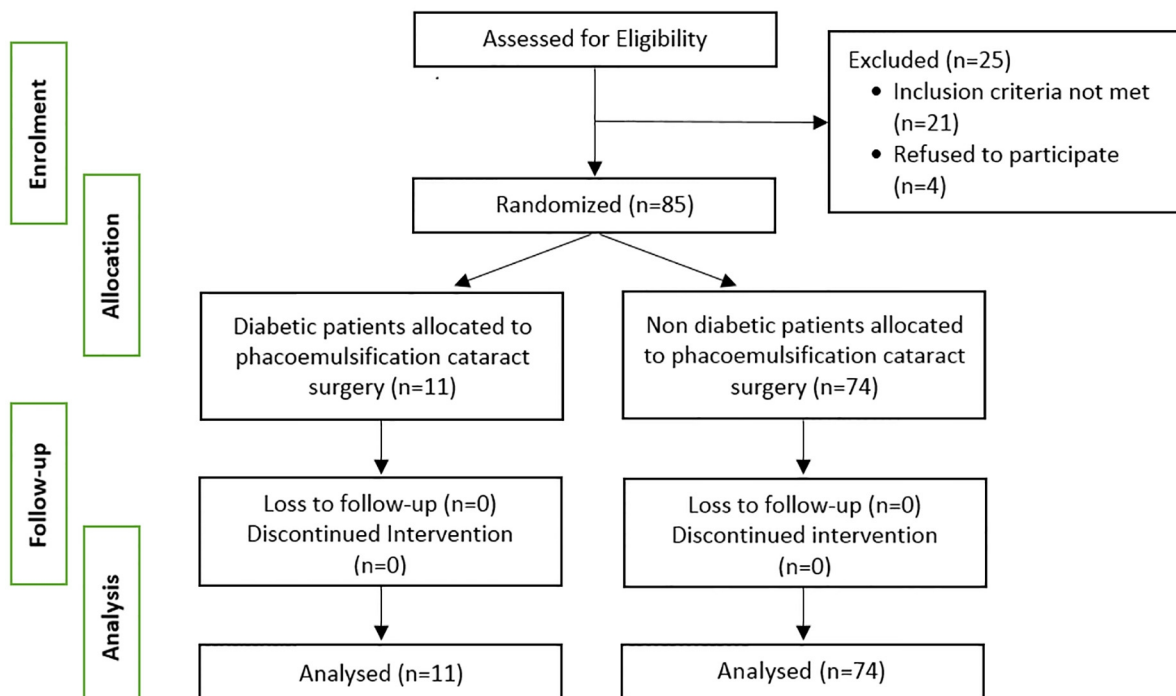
Enrolment

Assessed for Eligibility

Excluded (n=25)
- Inclusion criteria not met (n=21)
- Refused to participate (n=4)

Allocation

Randomized (n=85)

Diabetic patients allocated to phacoemulsification cataract surgery (n=11)

Non diabetic patients allocated to phacoemulsification cataract surgery (n=74)

Follow-up

Loss to follow-up (n=0)
Discontinued Intervention (n=0)

Loss to follow-up (n=0)
Discontinued intervention (n=0)

Analysis

Analysed (n=11)

Analysed (n=74)